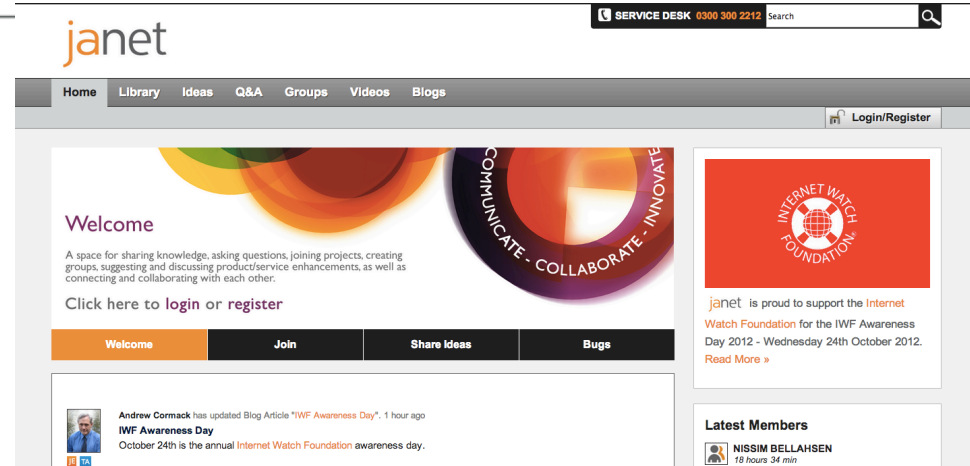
janet

SERVICE DESK 0300 300 2212 Search

Home Library Ideas Q&A Groups Videos Blogs

Login/Register

COMMUNICATE - COLLABORATE - INNOVATE

Welcome

A space for sharing knowledge, asking questions, joining projects, creating groups, suggesting and discussing product/service enhancements, as well as connecting and collaborating with each other.

Click here to login or register

Welcome Join Share Ideas Bugs

INTERNET WATCH FOUNDATION

janet is proud to support the Internet Watch Foundation for the IWF Awareness Day 2012 - Wednesday 24th October 2012. Read More »

Andrew Cormack has updated Blog Article "IWF Awareness Day". 1 hour ago

IWF Awareness Day

October 24th is the annual Internet Watch Foundation awareness day.

Latest Members

NISSIM BELLAHSEN

18 hours 34 min